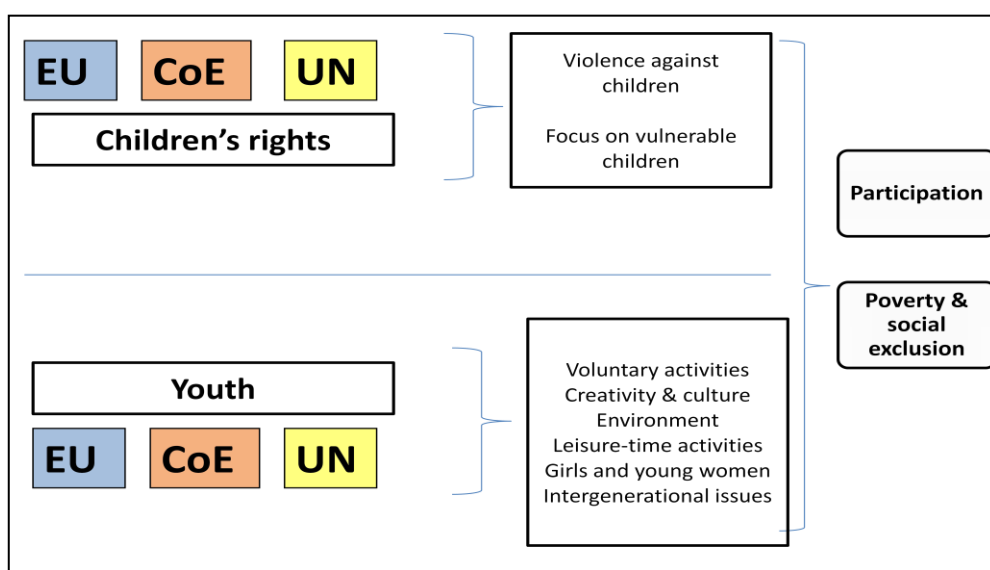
EU CoE UN

Children's rights

Violence against children

Focus on vulnerable children

Participation

Poverty & social exclusion

Youth

EU CoE UN

Voluntary activities
Creativity & culture
Environment
Leisure-time activities
Girls and young women
Intergenerational issues